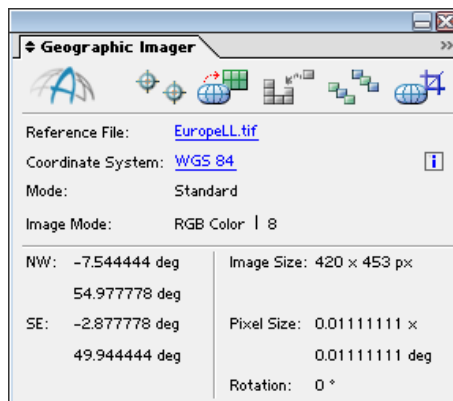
Geographic Imager

Reference File: EuropeLL.tif

Coordinate System: WGS 84

Mode: Standard

Image Mode: RGB Color | 8

NW: -7.544444 deg
54.977778 deg

SE: -2.877778 deg
49.944444 deg

Image Size: 420 x 453 px

Pixel Size: 0.01111111 x
0.01111111 deg

Rotation: 0 °